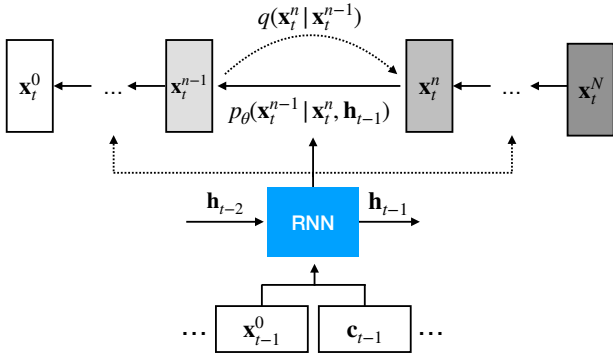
$q(\mathbf{x}_t^n \mid \mathbf{x}_t^{n-1})$

$\mathbf{x}_t^0$ … $\mathbf{x}_t^{n-1}$ $\mathbf{x}_t^n$ … $\mathbf{x}_t^N$

$p_\theta(\mathbf{x}_t^{n-1} \mid \mathbf{x}_t^n, \mathbf{h}_{t-1})$

$\mathbf{h}_{t-2}$ RNN $\mathbf{h}_{t-1}$

… $\mathbf{x}_{t-1}^0$ $\mathbf{c}_{t-1}$ …